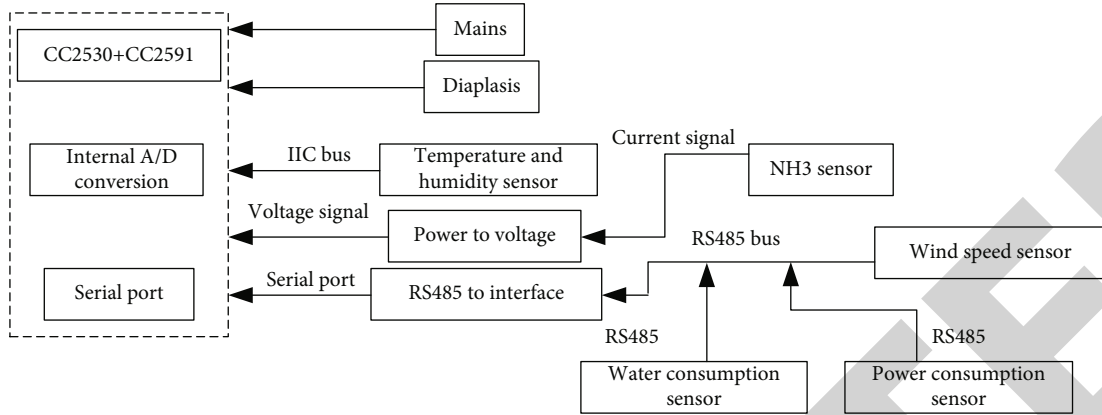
Mains

CC2530+CC2591

Diaplasis

Current signal

Internal A/D conversion

IIC bus

Temperature and humidity sensor

NH3 sensor

Voltage signal

Power to voltage

RS485 bus

Wind speed sensor

Serial port

Serial port

RS485 to interface

RS485

RS485

Water consumption sensor

Power consumption sensor